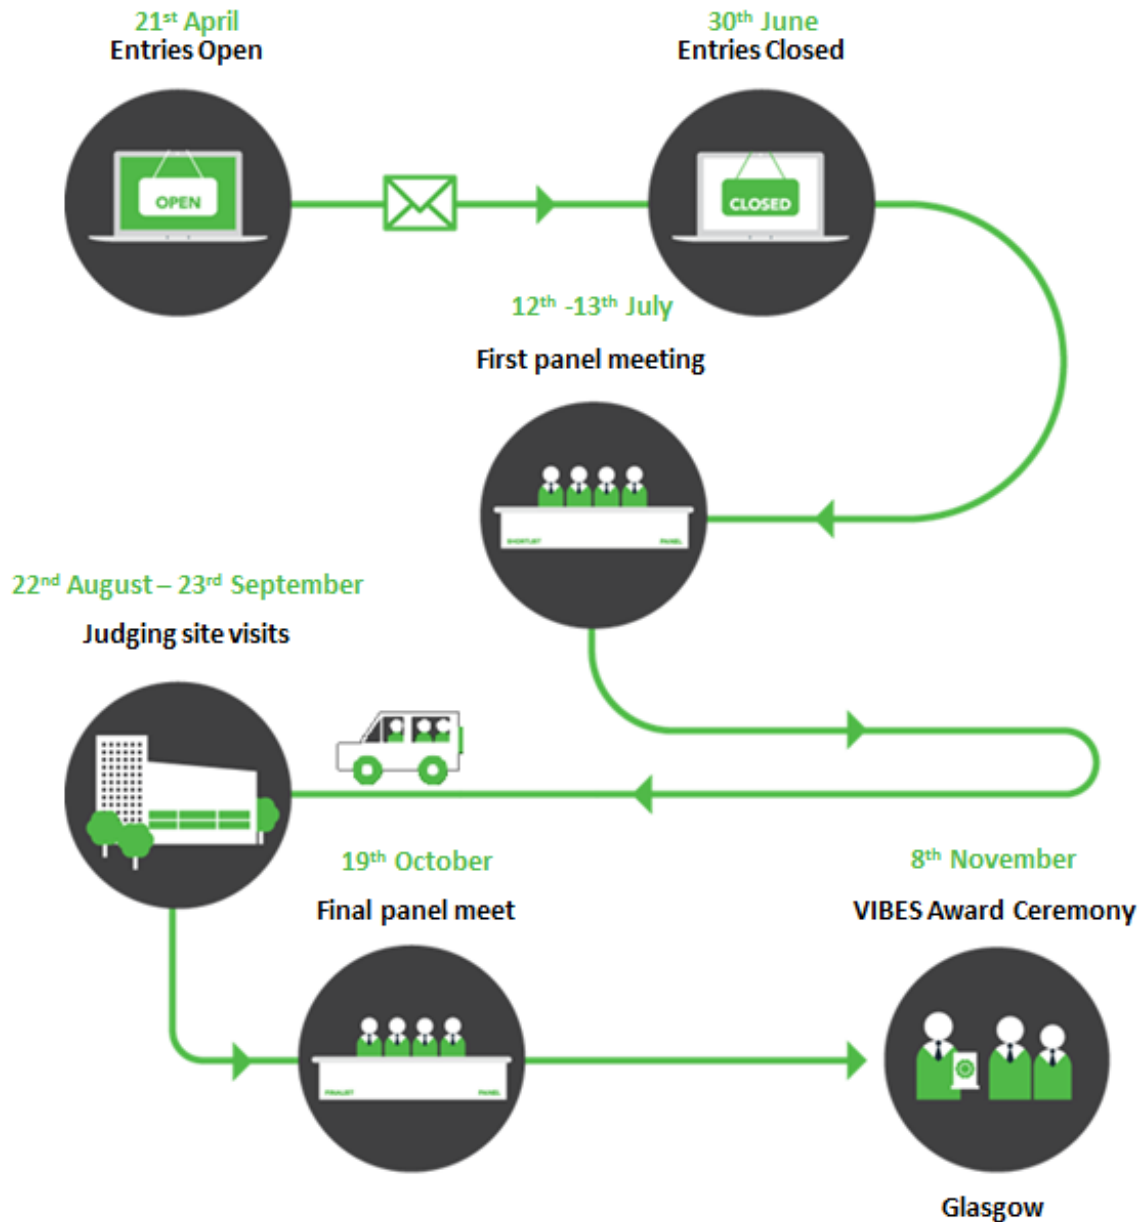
21$^{st}$ April
Entries Open

OPEN

30$^{th}$ June
Entries Closed

CLOSED

12$^{th}$ -13$^{th}$ July

First panel meeting

SHORTLIST PANEL

22$^{nd}$ August – 23$^{rd}$ September

Judging site visits

19$^{th}$ October

Final panel meet

FINALIST PANEL

8$^{th}$ November

VIBES Award Ceremony

Glasgow